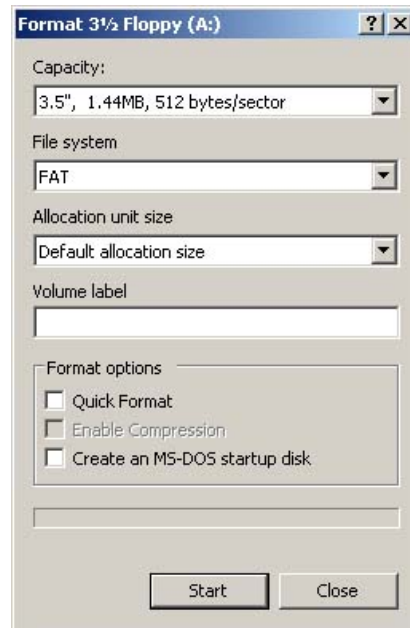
Format 3½ Floppy (A:)

?

X

Capacity:

3.5", 1.44MB, 512 bytes/sector

File system

FAT

Allocation unit size

Default allocation size

Volume label

Format options

Quick Format

Enable Compression

Create an MS-DOS startup disk

Start

Close